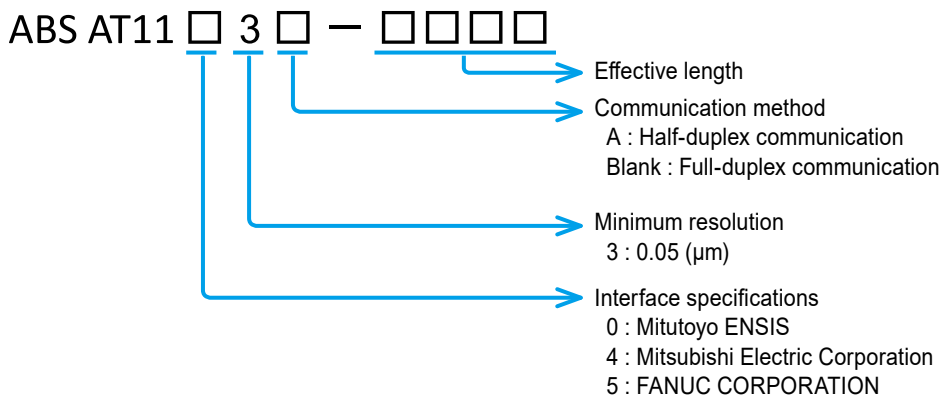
ABS AT11□3□ – □□□□

Effective length

Communication method
A : Half-duplex communication
Blank : Full-duplex communication

Minimum resolution
3 : 0.05 (µm)

Interface specifications
0 : Mitutoyo ENSIS
4 : Mitsubishi Electric Corporation
5 : FANUC CORPORATION